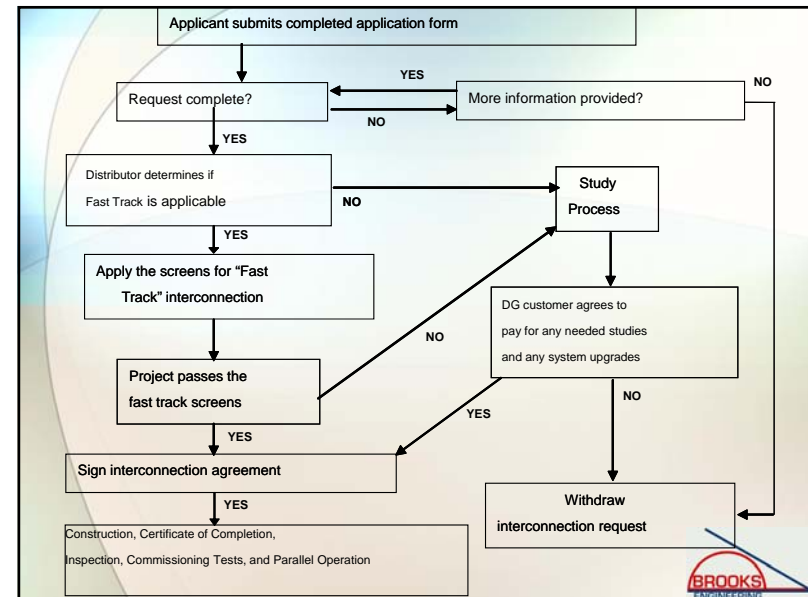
Applicant submits completed application form

Request complete?

YES

More information provided?

NO

NO

YES

Distributor determines if Fast Track is applicable

NO

Study Process

YES

Apply the screens for "Fast Track" interconnection

DG customer agrees to pay for any needed studies and any system upgrades

NO

Project passes the fast track screens

YES

NO

YES

Sign interconnection agreement

YES

Construction, Certificate of Completion, Inspection, Commissioning Tests, and Parallel Operation

Withdraw interconnection request

BROOKS
ENGINEERING